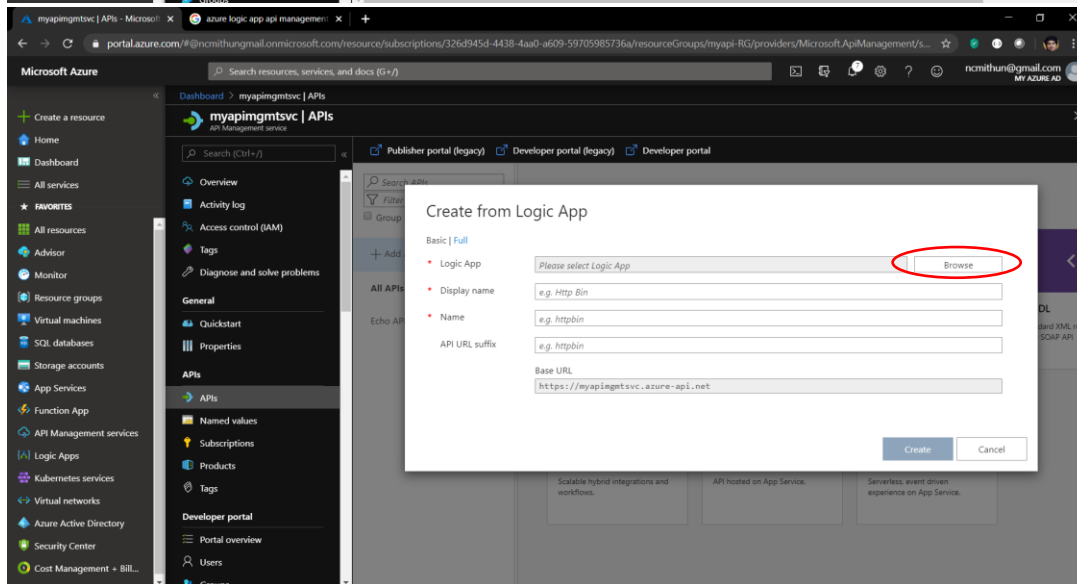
myapimgmtsvc | APIs - Microsoft ×
azure logic app api management ×
+

portal.azure.com/#@ncmithungmail.onmicrosoft.com/resource/subscriptions/326d945d-4438-4aa0-a609-59705985736a/resourceGroups/myapi-RG/providers/Microsoft.ApiManagement/s...

Microsoft Azure
Search resources, services, and docs (G+/)
ncmithun@gmail.com
MY AZURE AD

Create a resource
Home
Dashboard
All services
FAVORITES
All resources
Advisor
Monitor
Resource groups
Virtual machines
SQL databases
Storage accounts
App Services
Function App
API Management services
Logic Apps
Kubernetes services
Virtual networks
Azure Active Directory
Security Center
Cost Management + Bill...

Dashboard > myapimgmtsvc | APIs
myapimgmtsvc | APIs
API Management service

Search (Ctrl+/)
Overview
Activity log
Access control (IAM)
Tags
Diagnose and solve problems
General
Quickstart
Properties
APIs
APIs
Named values
Subscriptions
Products
Tags
Developer portal
Portal overview
Users

Publisher portal (legacy)
Developer portal (legacy)
Developer portal

Search APIs
Filter
Group
+ Add
All APIs
Echo API

Create from Logic App
Basic | Full
* Logic App
Please select Logic App
Browse
* Display name
e.g. Http Bin
* Name
e.g. httpbin
API URL suffix
e.g. httpbin
Base URL
https://myapimgmtsvc.azure-api.net
Create
Cancel

DL
dard XML r
SOAP API

Scalable hybrid integrations and workflows.
API hosted on App Service.
Serverless, event driven experience on App Service.